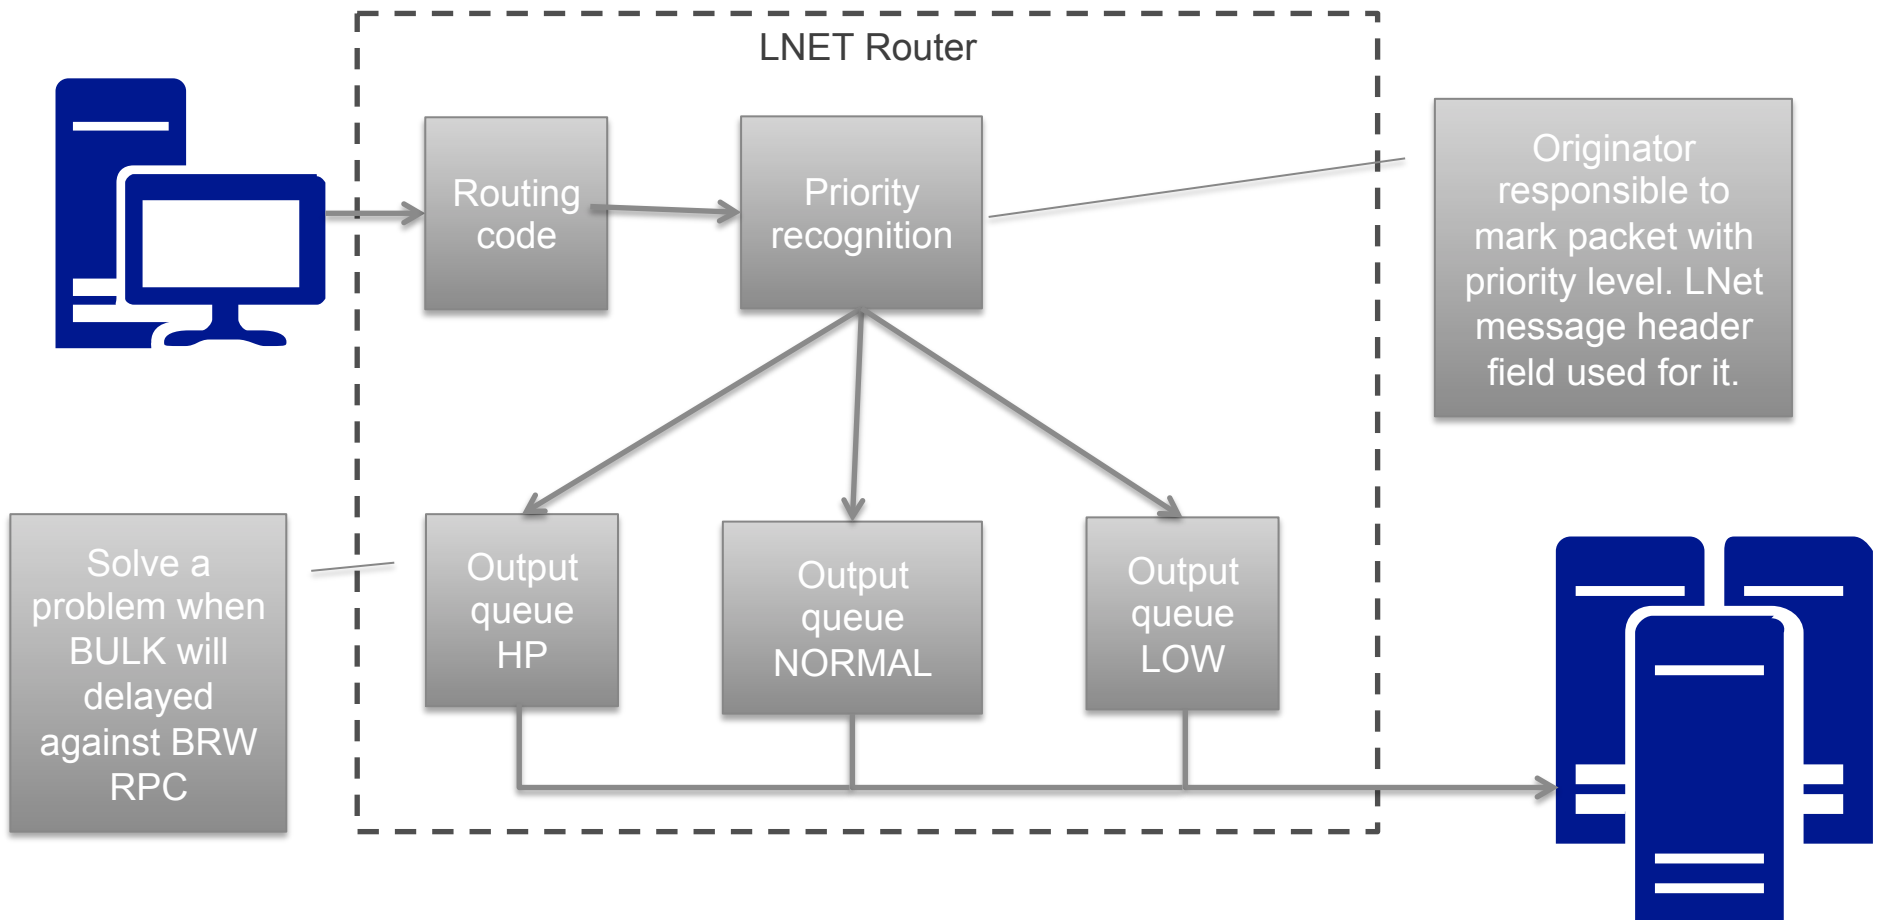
LNET Router

Routing code

Priority recognition

Originator responsible to mark packet with priority level. LNet message header field used for it.

Solve a problem when BULK will delayed against BRW RPC

Output queue HP

Output queue NORMAL

Output queue LOW